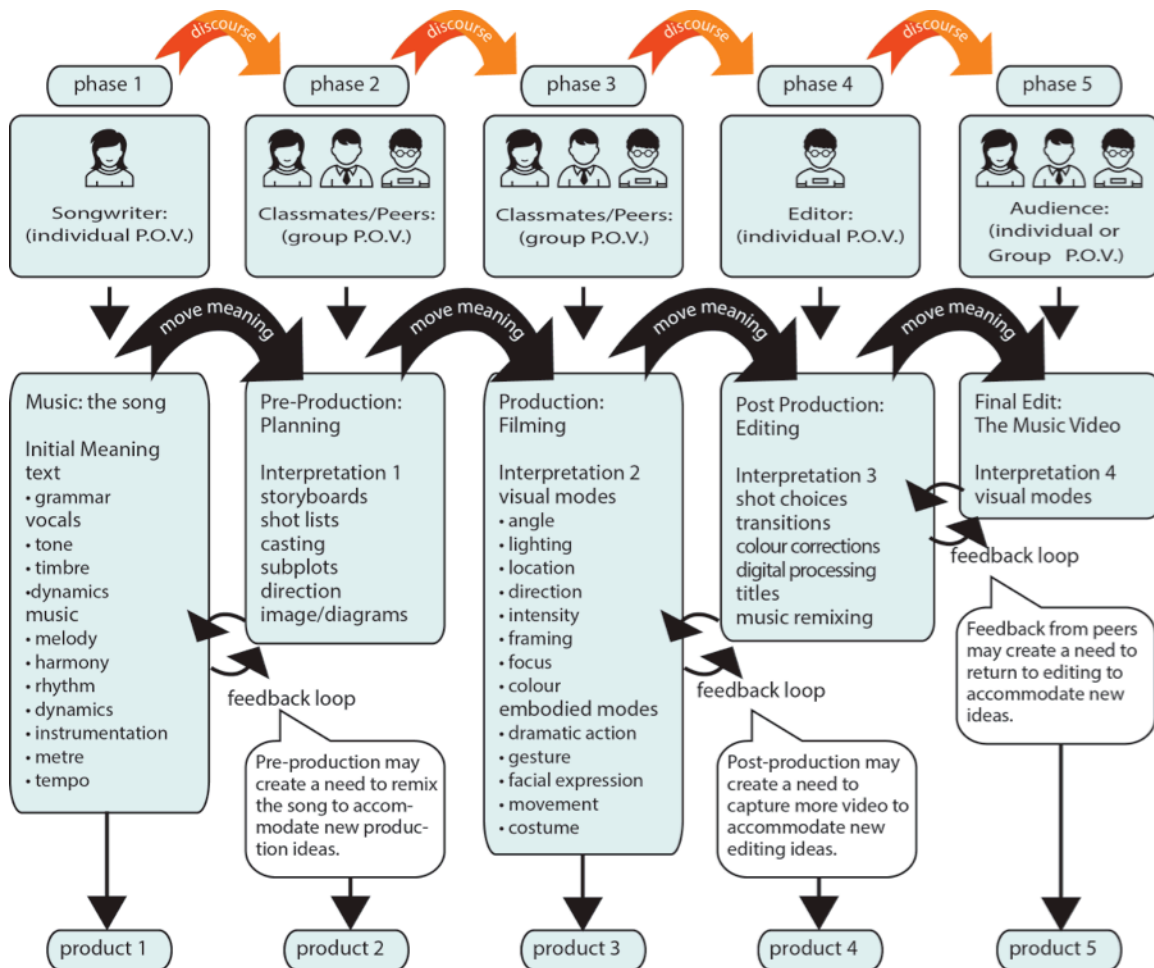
discourse discourse discourse discourse

phase 1

Songwriter: (individual P.O.V.)

phase 2

Classmates/Peers: (group P.O.V.)

phase 3

Classmates/Peers: (group P.O.V.)

phase 4

Editor: (individual P.O.V.)

phase 5

Audience: (individual or Group P.O.V.)

move meaning move meaning move meaning move meaning

Music: the song

Initial Meaning text
• grammar
vocals
• tone
• timbre
•dynamics
music
• melody
• harmony
• rhythm
• dynamics
• instrumentation
• metre
• tempo

Pre-Production: Planning

Interpretation 1
storyboards
shot lists
casting
subplots
direction
image/diagrams

feedback loop

Pre-production may create a need to remix the song to accommodate new production ideas.

Production: Filming

Interpretation 2
visual modes
• angle
• lighting
• location
• direction
• intensity
• framing
• focus
• colour
embodied modes
• dramatic action
• gesture
• facial expression
• movement
• costume

Post Production: Editing

Interpretation 3
shot choices
transitions
colour corrections
digital processing
titles
music remixing

feedback loop

Post-production may create a need to capture more video to accommodate new editing ideas.

Final Edit: The Music Video

Interpretation 4
visual modes

feedback loop

Feedback from peers may create a need to return to editing to accommodate new ideas.

product 1

product 2

product 3

product 4

product 5